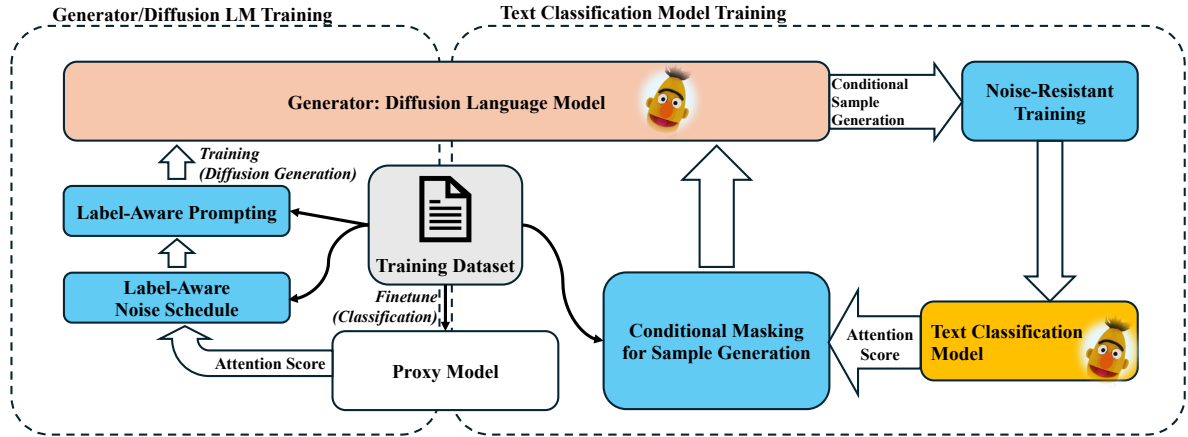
Generator/Diffusion LM Training

Text Classification Model Training

Generator: Diffusion Language Model

Conditional Sample Generation

Noise-Resistant Training

Training (Diffusion Generation)

Label-Aware Prompting

Training Dataset

Label-Aware Noise Schedule

Finetune (Classification)

Attention Score

Proxy Model

Conditional Masking for Sample Generation

Attention Score

Text Classification Model